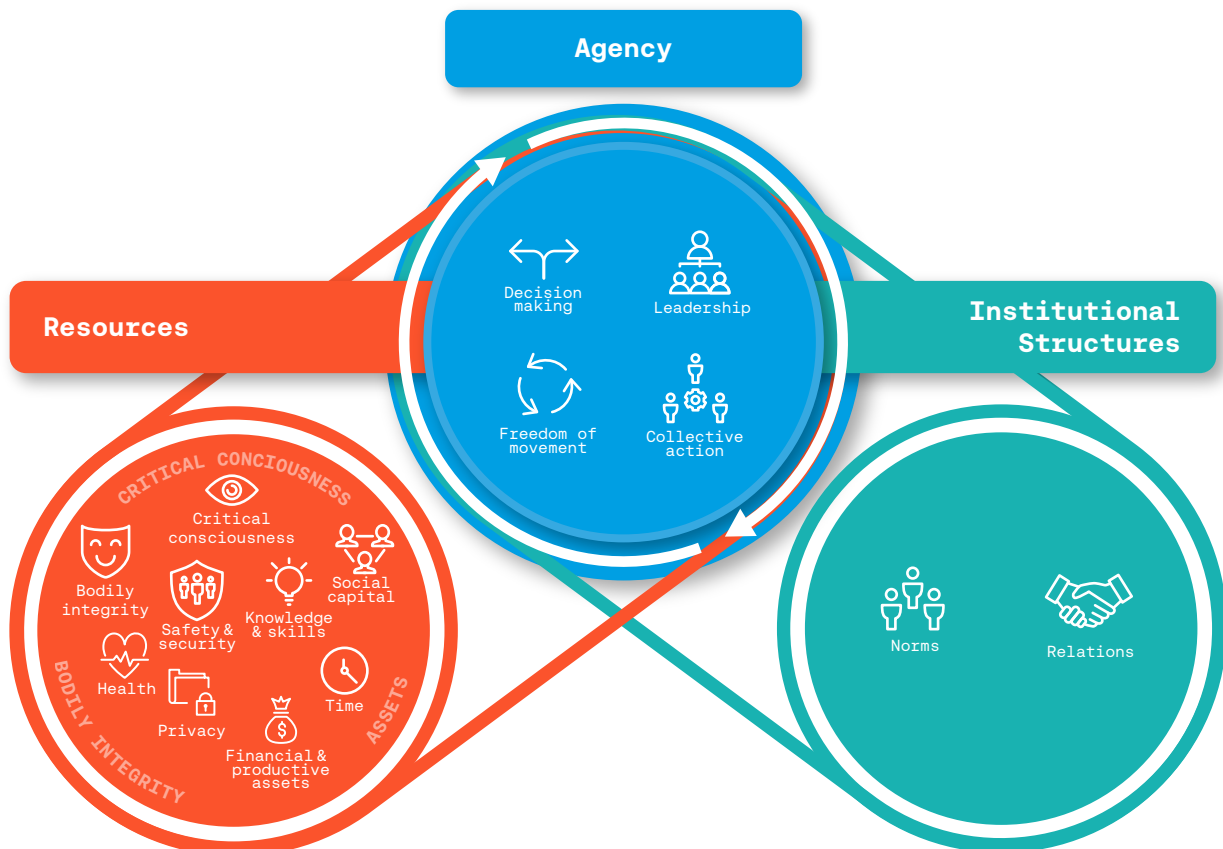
Agency

Decision making

Leadership

Freedom of movement

Collective action

Resources

Institutional Structures

CRITICAL CONCIOUSNESS

Critical consciousness

Bodily integrity

Safety & security

Knowledge & skills

Social capital

Health

Privacy

Time

Financial & productive assets

BODILY INTEGRITY

ASSETS

Norms

Relations